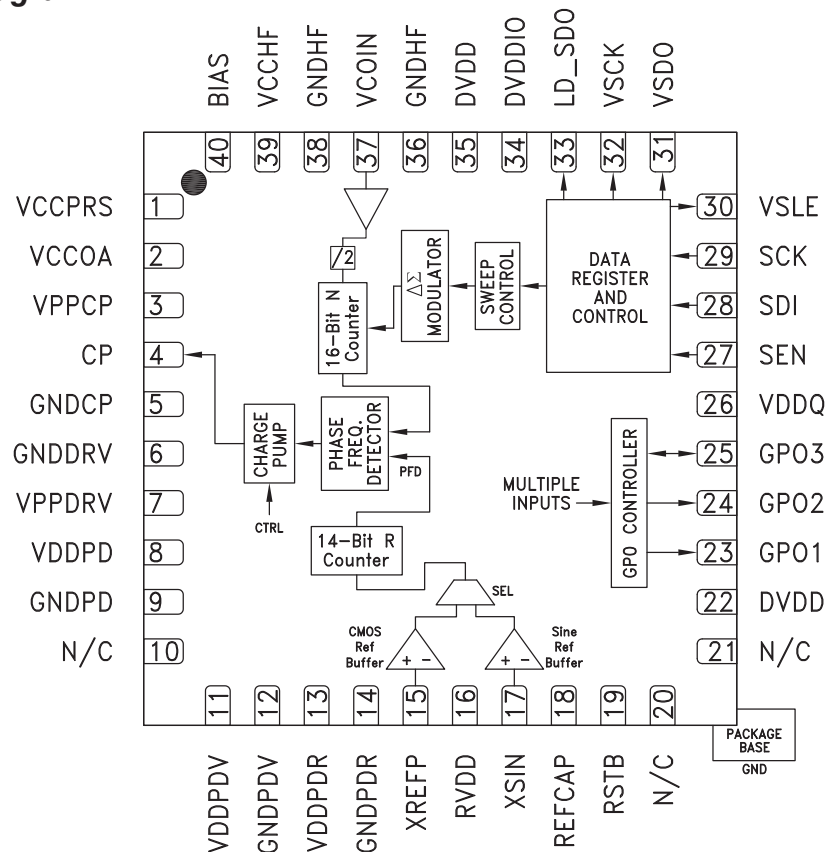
BIAS VCCHF GNDHF VCOIN GNDHF DVDD DVDDIO LD_SDO VSCK VSDO

40 39 38 37 36 35 34 33 32 31

VCCPRS 1
VCCOA 2
VPPCP 3
CP 4
GNDCP 5
GNDDRV 6
VPPDRV 7
VDDPD 8
GNDPD 9
N/C 10

30 VSLE
29 SCK
28 SDI
27 SEN
26 VDDQ
25 GPO3
24 GPO2
23 GPO1
22 DVDD
21 N/C

/2

16-Bit N Counter

$\Delta\Sigma$ MODULATOR

SWEEP CONTROL

DATA REGISTER AND CONTROL

CHARGE PUMP

CTRL

PHASE FREQ. DETECTOR

PFD

14-Bit R Counter

SEL

CMOS Ref Buffer

Sine Ref Buffer

+ -

+ -

MULTIPLE INPUTS

GPO CONTROLLER

11 12 13 14 15 16 17 18 19 20

VDDPDV GNDPDV VDDPDR GNDPDR XREFP RVDD XSIN REFCAP RSTB N/C

PACKAGE BASE

GND